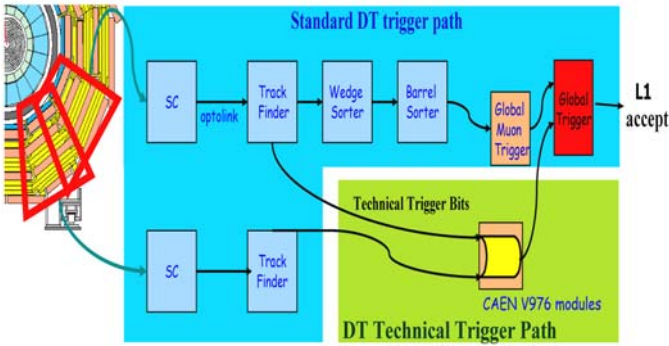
Standard DT trigger path

SC

optolink

Track Finder

Wedge Sorter

Barrel Sorter

Global Muon Trigger

Global Trigger

L1 accept

Technical Trigger Bits

SC

Track Finder

CAEN V976 modules

DT Technical Trigger Path